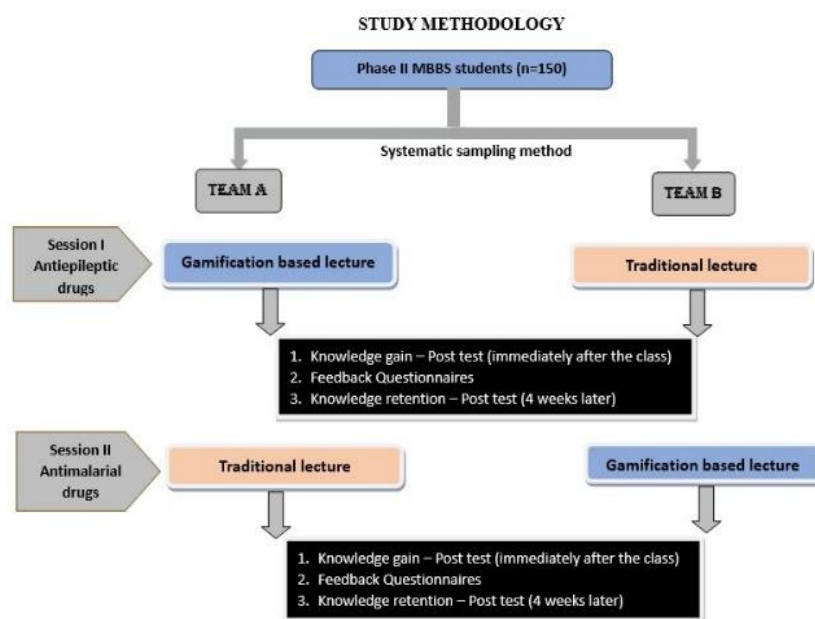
STUDY METHODOLOGY

Phase II MBBS students (n=150)

Systematic sampling method

TEAM A

TEAM B

Session I Antiepileptic drugs

Gamification based lecture

Traditional lecture

1. Knowledge gain – Post test (immediately after the class)
2. Feedback Questionnaires
3. Knowledge retention – Post test (4 weeks later)

Session II Antimalarial drugs

Traditional lecture

Gamification based lecture

1. Knowledge gain – Post test (immediately after the class)
2. Feedback Questionnaires
3. Knowledge retention – Post test (4 weeks later)